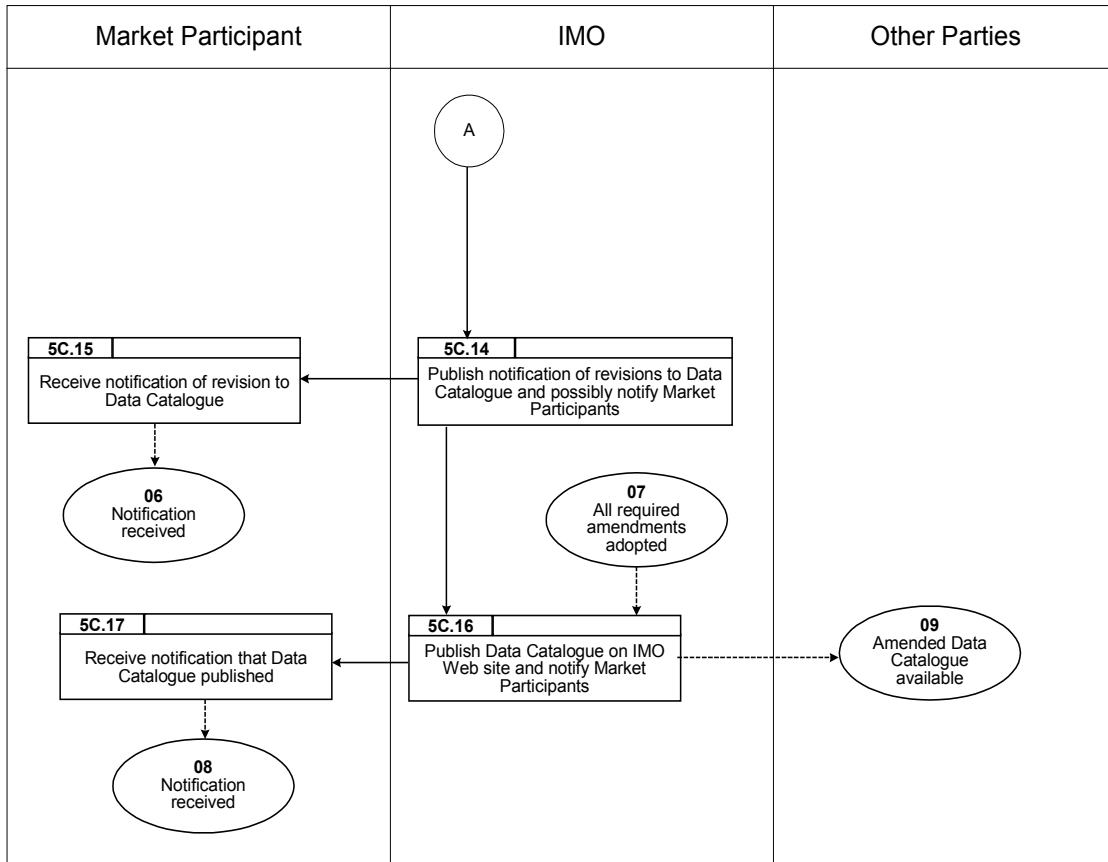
Market Participant

IMO

Other Parties

A

5C.14
Publish notification of revisions to Data Catalogue and possibly notify Market Participants

5C.15
Receive notification of revision to Data Catalogue

06
Notification received

07
All required amendments adopted

5C.16
Publish Data Catalogue on IMO Web site and notify Market Participants

5C.17
Receive notification that Data Catalogue published

09
Amended Data Catalogue available

08
Notification received